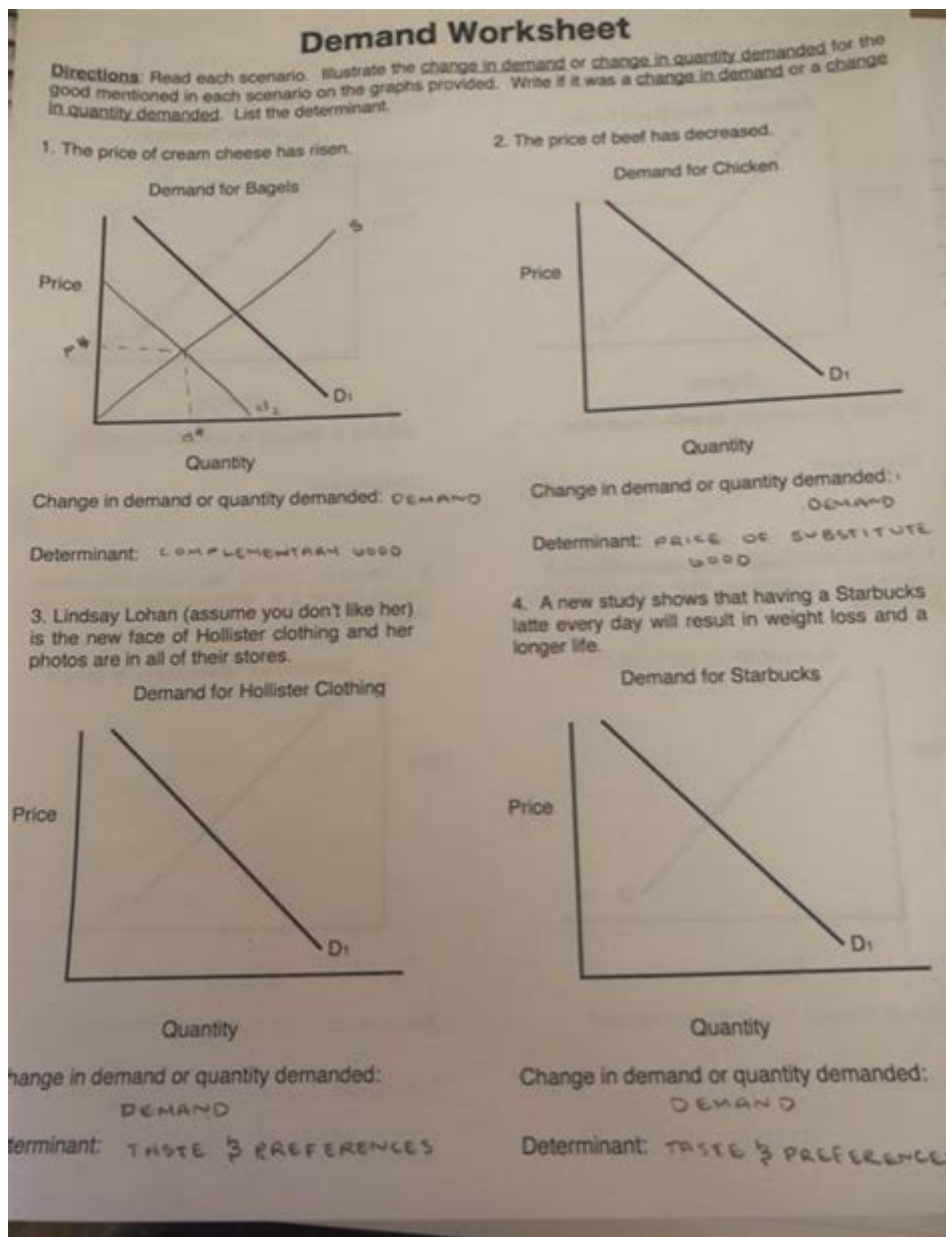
Demand Worksheet

Directions: Read each scenario. Illustrate the change in demand or change in quantity demanded for the good mentioned in each scenario on the graphs provided. Write if it was a change in demand or a change in quantity demanded. List the determinant.

1. The price of cream cheese has risen.

Demand for Bagels

S

Price

P*

$d_2$

D1

Q*

Quantity

Change in demand or quantity demanded: DEMAND

Determinant: COMPLEMENTARY GOOD

2. The price of beef has decreased.

Demand for Chicken

Price

D1

Quantity

Change in demand or quantity demanded: DEMAND

Determinant: PRICE OF SUBSTITUTE GOOD

3. Lindsay Lohan (assume you don't like her) is the new face of Hollister clothing and her photos are in all of their stores.

Demand for Hollister Clothing

Price

D1

Quantity

hange in demand or quantity demanded: DEMAND

terminant: TASTE & PREFERENCES

4. A new study shows that having a Starbucks latte every day will result in weight loss and a longer life.

Demand for Starbucks

Price

D1

Quantity

Change in demand or quantity demanded: DEMAND

Determinant: TASTE & PREFERENCE